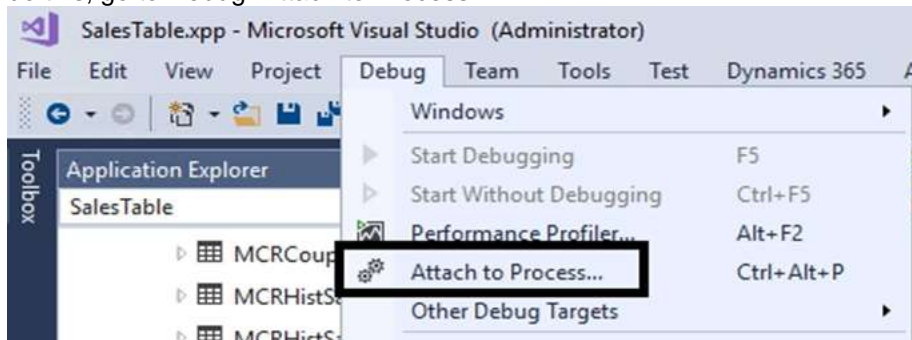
SalesTable.xpp - Microsoft Visual Studio (Administrator)

File Edit View Project Debug Team Tools Test Dynamics 365

Toolbox

Application Explorer

SalesTable

MCRCoup

MCRHistS

Windows

Start Debugging F5

Start Without Debugging Ctrl+F5

Performance Profiler... Alt+F2

Attach to Process... Ctrl+Alt+P

Other Debug Targets